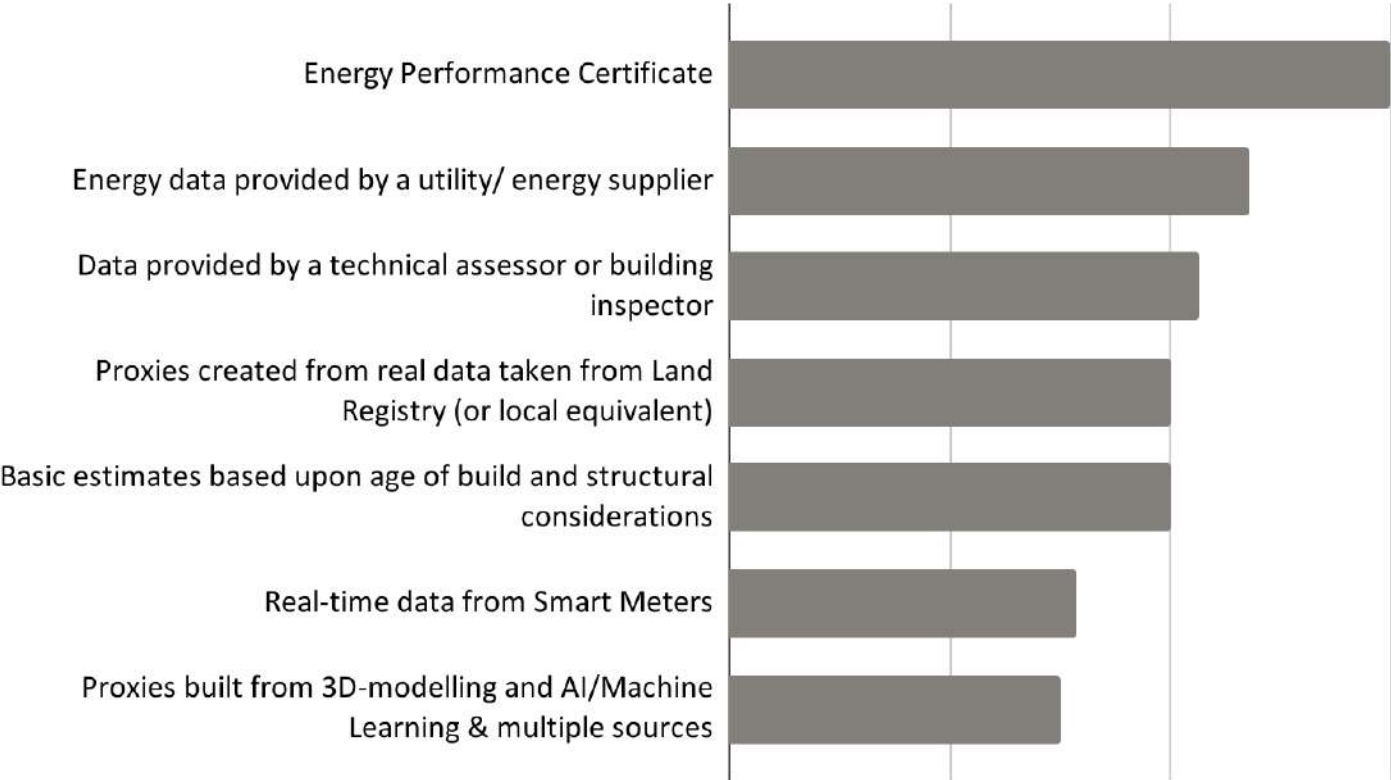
Energy Performance Certificate

Energy data provided by a utility/ energy supplier

Data provided by a technical assessor or building inspector

Proxies created from real data taken from Land Registry (or local equivalent)

Basic estimates based upon age of build and structural considerations

Real-time data from Smart Meters

Proxies built from 3D-modelling and AI/Machine Learning & multiple sources